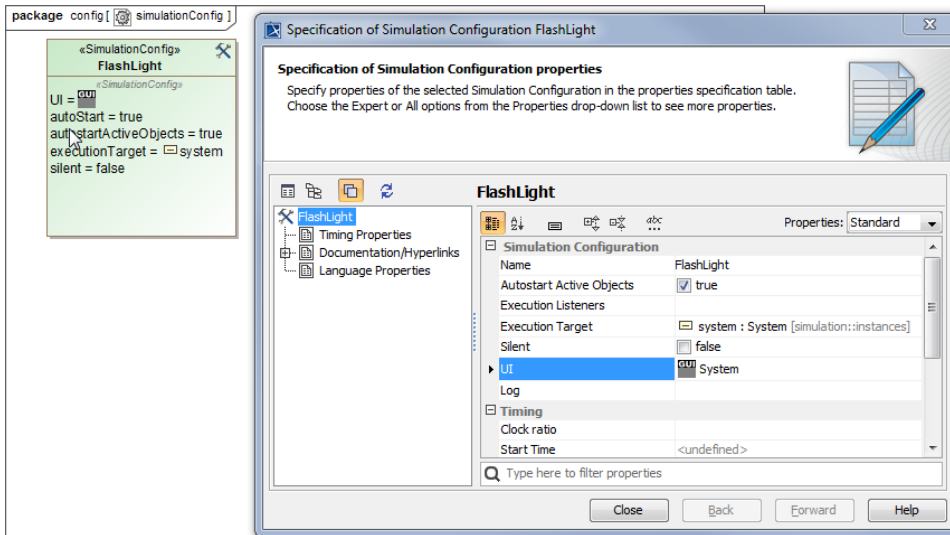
package config [ simulationConfig ]

«SimulationConfig»
FlashLight
«SimulationConfig»
UI = GUI
autoStart = true
autostartActiveObjects = true
executionTarget = system
silent = false

Specification of Simulation Configuration FlashLight

Specification of Simulation Configuration properties
Specify properties of the selected Simulation Configuration in the properties specification table. Choose the Expert or All options from the Properties drop-down list to see more properties.

FlashLight
Timing Properties
Documentation/Hyperlinks
Language Properties

FlashLight

Properties: Standard

| Simulation Configuration | |
|---|---|
| Name | FlashLight |
| Autostart Active Objects | true |
| Execution Listeners | |
| Execution Target | system : System [simulation::instances] |
| Silent | false |
| UI | GUI System |
| Log | |
| Timing | |
| Clock ratio | |
| Start Time | <undefined> |

Type here to filter properties

Close | Back | Forward | Help